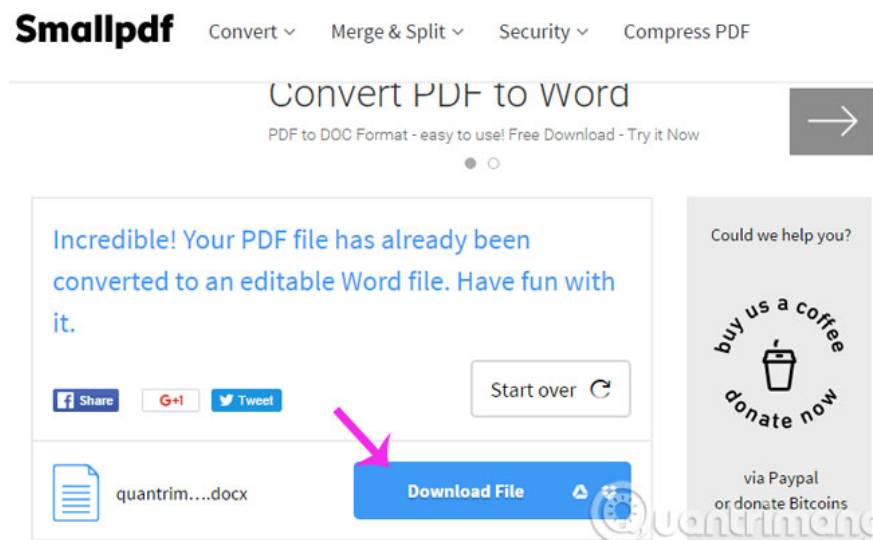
Smallpdf Convert Merge & Split Security Compress PDF

Convert PDF to Word

PDF to DOC Format - easy to use! Free Download - Try it Now

Incredible! Your PDF file has already been converted to an editable Word file. Have fun with it.

Share G+1 Tweet

Start over

quantrim....docx

Download File

Could we help you?

buy us a coffee

donate now

via Paypal or donate Bitcoins

Quantrimang